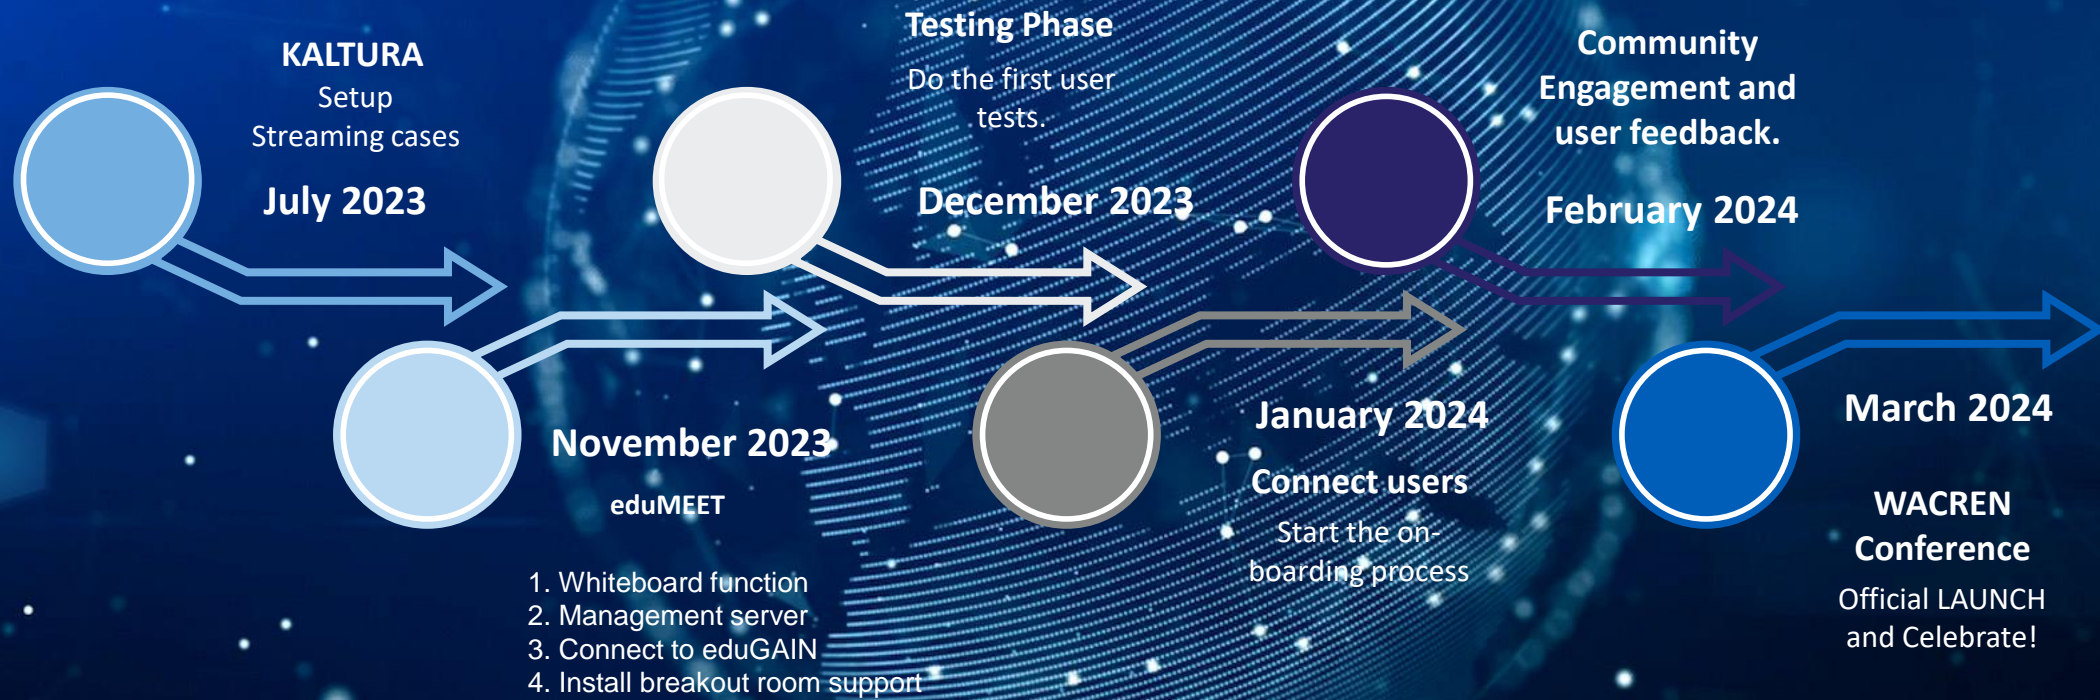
KALTURA
Setup
Streaming cases

July 2023

November 2023

eduMEET

1. Whiteboard function
2. Management server
3. Connect to eduGAIN
4. Install breakout room support

Testing Phase
Do the first user tests.

December 2023

January 2024

Connect users
Start the on-boarding process

Community Engagement and user feedback.

February 2024

March 2024

WACREN Conference
Official LAUNCH and Celebrate!